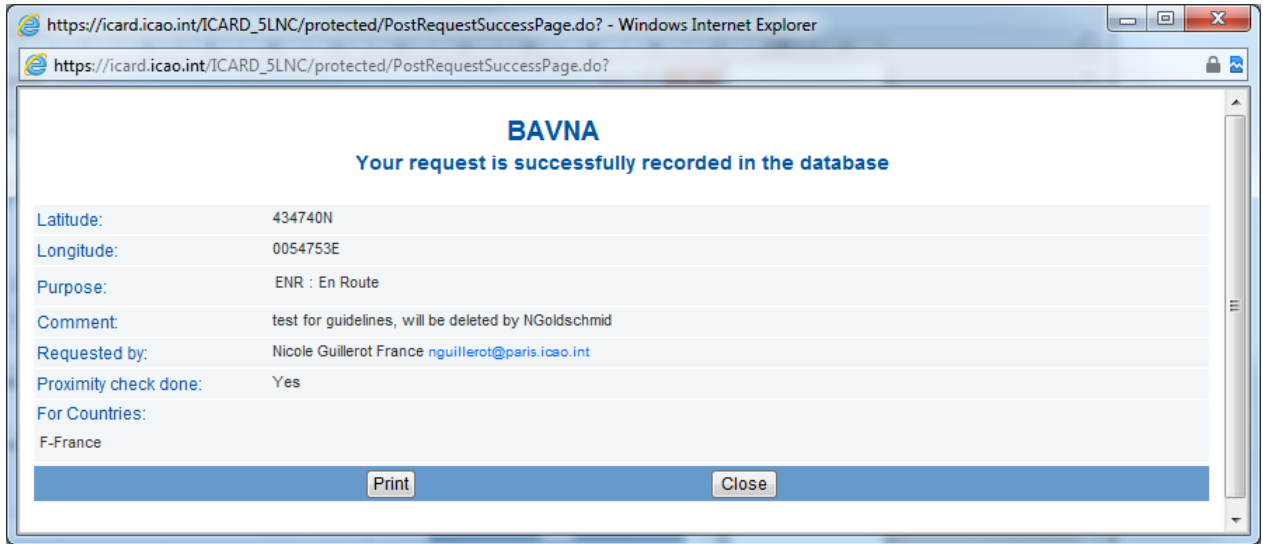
https://icard.icao.int/ICARD_5LNC/protected/PostRequestSuccessPage.do? - Windows Internet Explorer

https://icard.icao.int/ICARD_5LNC/protected/PostRequestSuccessPage.do?

BAVNA

Your request is successfully recorded in the database

| | |
|---|---|
| Latitude: | 434740N |
| Longitude: | 0054753E |
| Purpose: | ENR : En Route |
| Comment: | test for guidelines, will be deleted by NGoldschmid |
| Requested by: | Nicole Guillerot France nguillerot@paris.icao.int |
| Proximity check done: | Yes |
| For Countries: | |
| F-France | |

Print Close